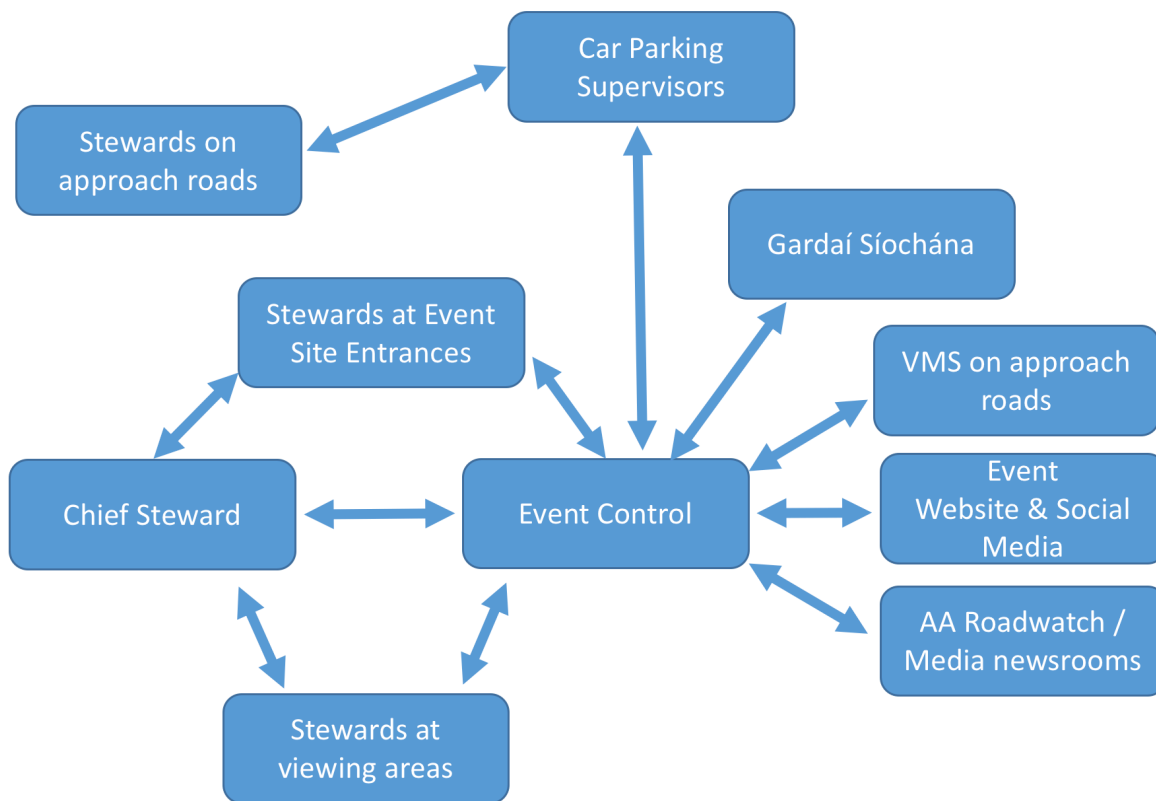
Car Parking Supervisors

Stewards on approach roads

Gardaí Síochána

Stewards at Event Site Entrances

VMS on approach roads

Chief Steward

Event Control

Event Website & Social Media

AA Roadwatch / Media newsrooms

Stewards at viewing areas